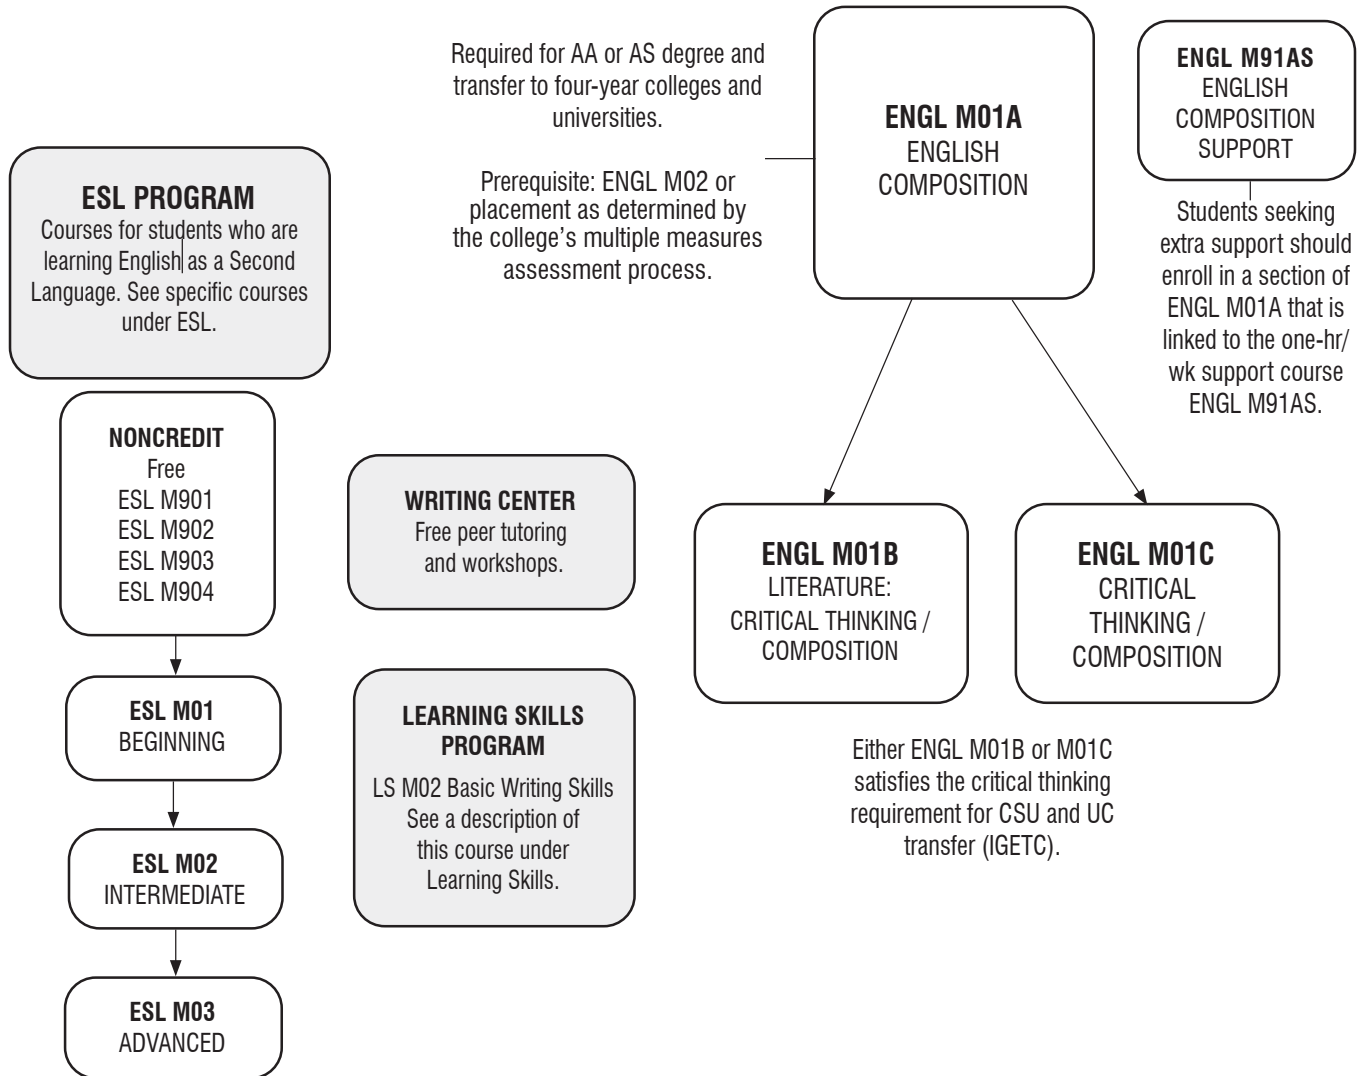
Required for AA or AS degree and transfer to four-year colleges and universities.

Prerequisite: ENGL M02 or placement as determined by the college's multiple measures assessment process.

ENGL M01A
ENGLISH COMPOSITION

ENGL M91AS
ENGLISH COMPOSITION SUPPORT

Students seeking extra support should enroll in a section of ENGL M01A that is linked to the one-hr/wk support course ENGL M91AS.

ESL PROGRAM
Courses for students who are learning English as a Second Language. See specific courses under ESL.

NONCREDIT
Free
ESL M901
ESL M902
ESL M903
ESL M904

ESL M01
BEGINNING

ESL M02
INTERMEDIATE

ESL M03
ADVANCED

WRITING CENTER
Free peer tutoring and workshops.

LEARNING SKILLS PROGRAM
LS M02 Basic Writing Skills
See a description of this course under Learning Skills.

ENGL M01B
LITERATURE: CRITICAL THINKING / COMPOSITION

ENGL M01C
CRITICAL THINKING / COMPOSITION

Either ENGL M01B or M01C satisfies the critical thinking requirement for CSU and UC transfer (IGETC).